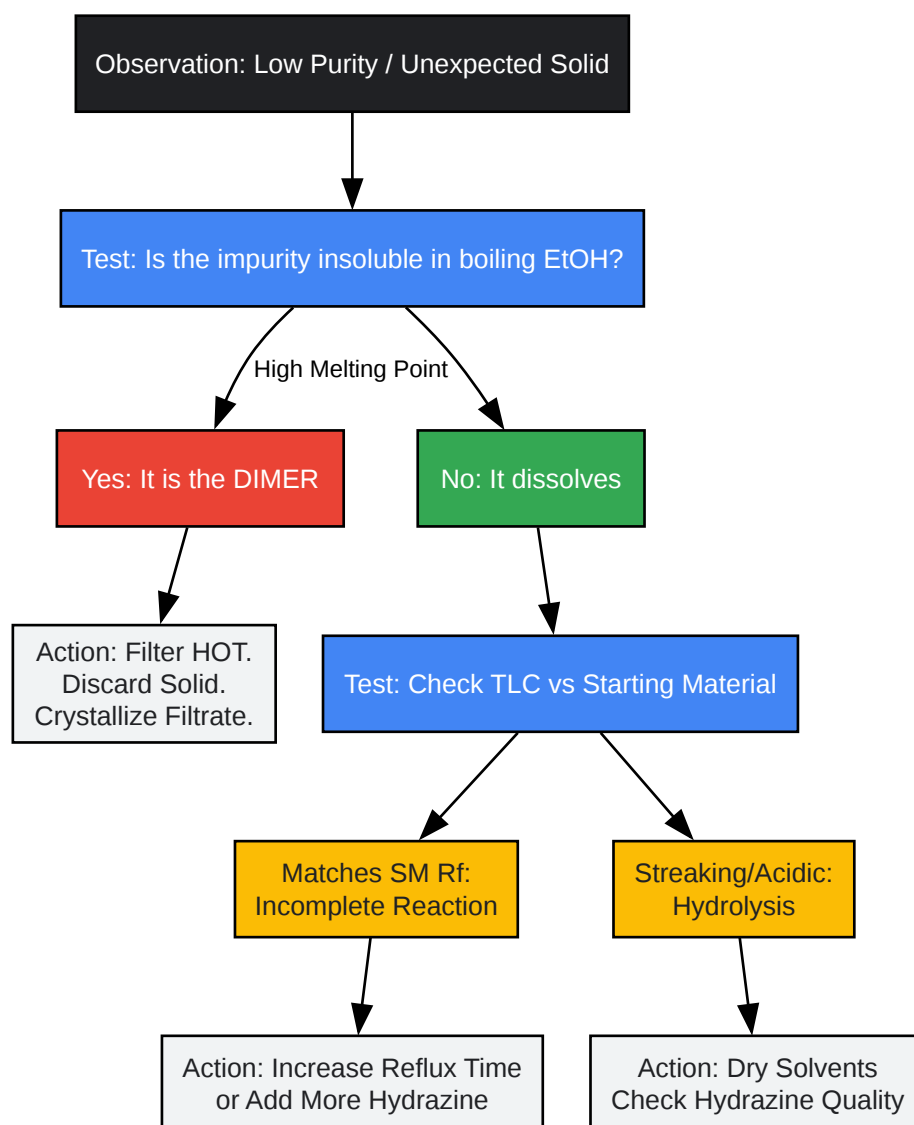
Observation: Low Purity / Unexpected Solid

Test: Is the impurity insoluble in boiling EtOH?

High Melting Point

Yes: It is the DIMER

No: It dissolves

Action: Filter HOT. Discard Solid. Crystallize Filtrate.

Test: Check TLC vs Starting Material

Matches SM Rf: Incomplete Reaction

Streaking/Acidic: Hydrolysis

Action: Increase Reflux Time or Add More Hydrazine

Action: Dry Solvents Check Hydrazine Quality